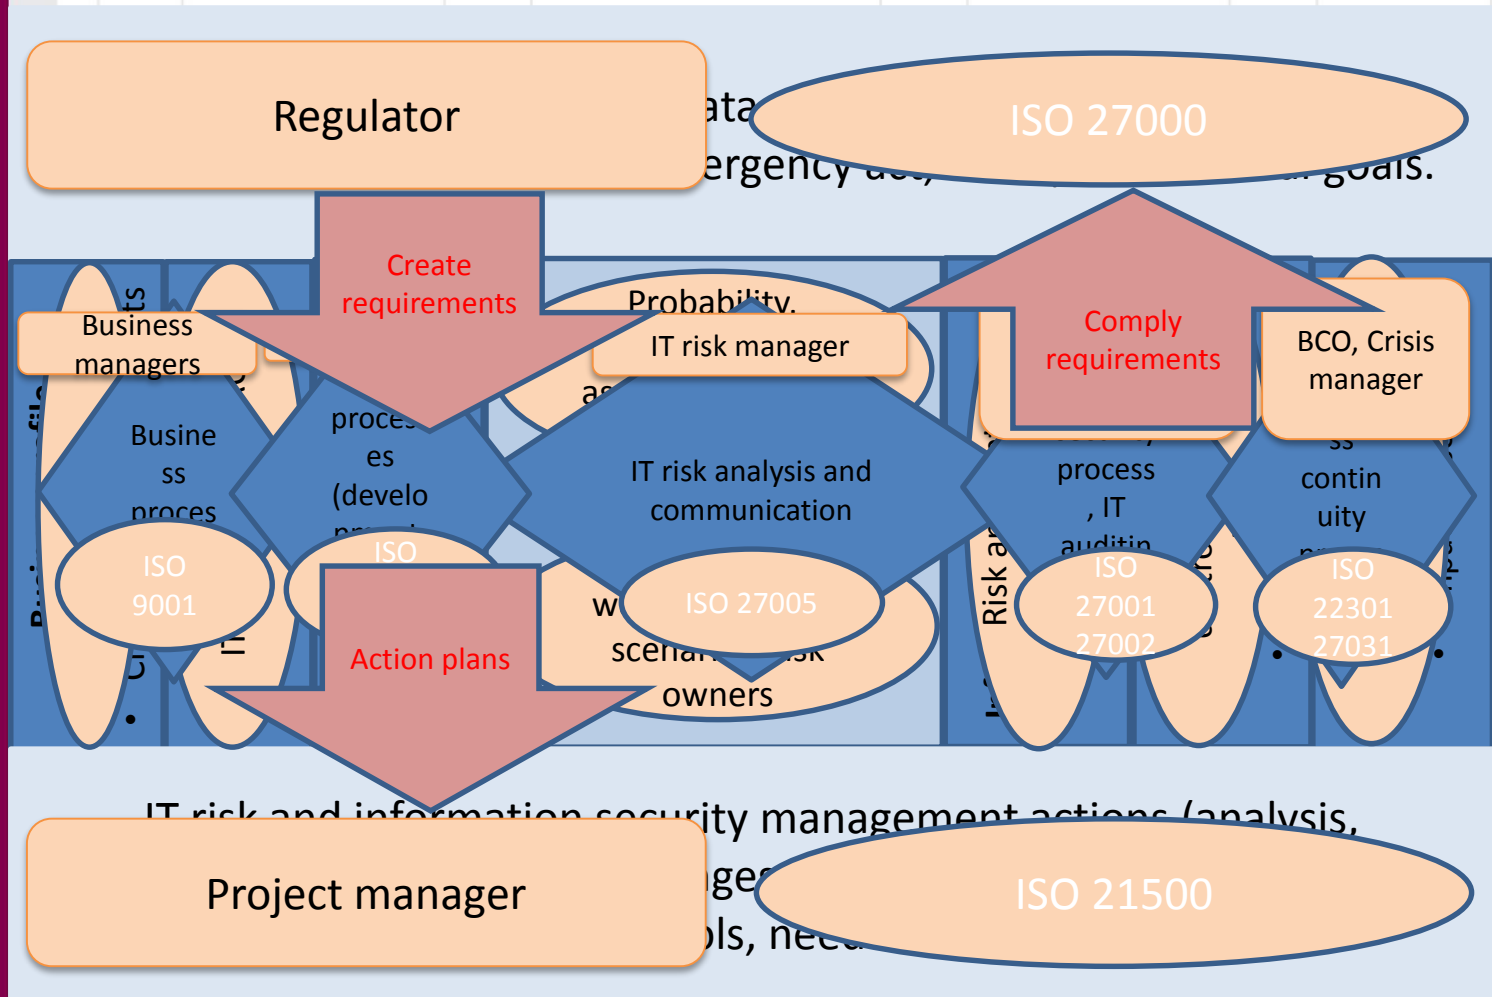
Regulator

ata

ergency

goals.

ISO 27000

Create requirements

Comply requirements

Business managers

Probability,

IT risk manager

BCO, Crisis manager

Busine ss proces

proces es (develo

IT risk analysis and communication

process , IT auditin

contin uity

ISO 9001

ISO

ISO 27005

ISO 27001 27002

ISO 22301 27031

Risk a

Action plans

scena

owners

IT risk and information security management actions (analysis,

ge

ls, nee

Project manager

ISO 21500